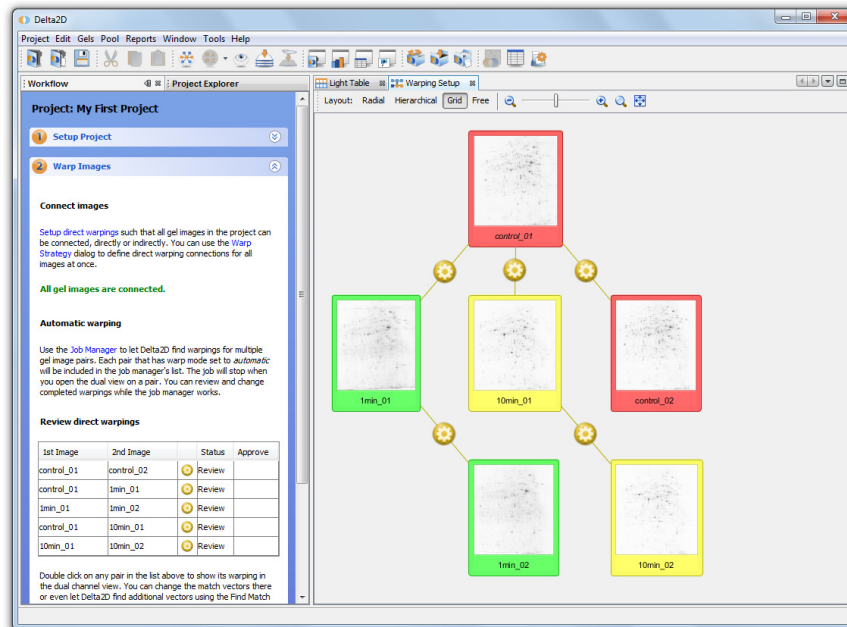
Delta2D

Project Edit Gels Pool Reports Window Tools Help

Workflow

Project Explorer

Light Table

Warping Setup

Layout: Radial Hierarchical Grid Free

Project: My First Project

1 Setup Project

2 Warp Images

Connect images

Setup direct warpings such that all gel images in the project can be connected, directly or indirectly. You can use the Warp Strategy dialog to define direct warping connections for all images at once.

All gel images are connected.

Automatic warping

Use the Job Manager to let Delta2D find warpings for multiple gel image pairs. Each pair that has warp mode set to *automatic* will be included in the job manager's list. The job will stop when you open the dual view on a pair. You can review and change completed warpings while the job manager works.

Review direct warpings

| 1st Image | 2nd Image | | Status | Approve |
|---|---|---|---|---|
| control_01 | control_02 | | Review | |
| control_01 | 1min_01 | | Review | |
| 1min_01 | 1min_02 | | Review | |
| control_01 | 10min_01 | | Review | |
| 10min_01 | 10min_02 | | Review | |

Double click on any pair in the list above to show its warping in the dual channel view. You can change the match vectors there or even let Delta2D find additional vectors using the Find Match

control_01

1min_01

10min_01

control_02

1min_02

10min_02